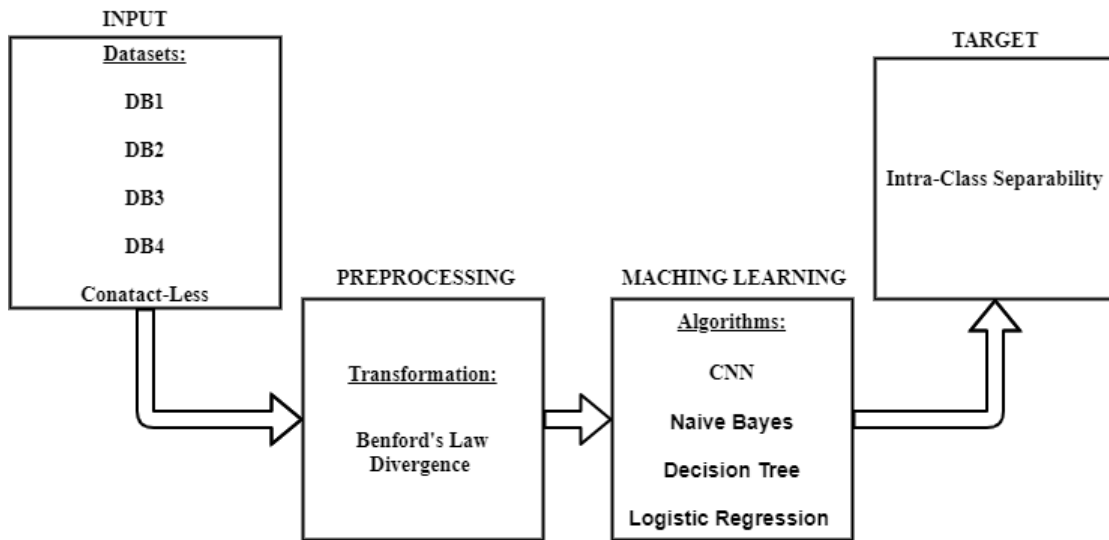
INPUT

Datasets:

DB1

DB2

DB3

DB4

Conatact-Less

PREPROCESSING

Transformation:

Benford's Law Divergence

MACHING LEARNING

Algorithms:

CNN

Naive Bayes

Decision Tree

Logistic Regression

TARGET

Intra-Class Separability